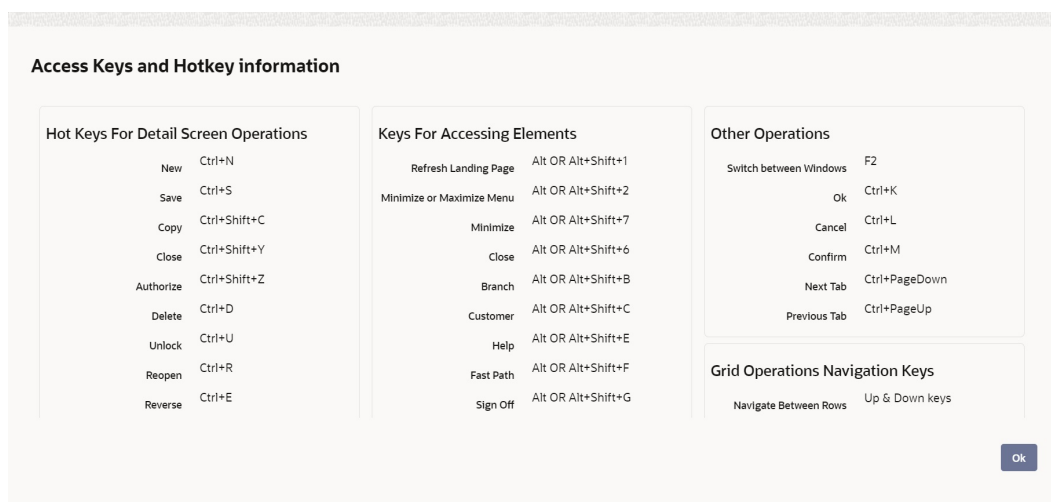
Access Keys and Hotkey information

Hot Keys For Detail Screen Operations

| | |
|---|---|
| New | Ctrl+N |
| Save | Ctrl+S |
| Copy | Ctrl+Shift+C |
| Close | Ctrl+Shift+Y |
| Authorize | Ctrl+Shift+Z |
| Delete | Ctrl+D |
| Unlock | Ctrl+U |
| Reopen | Ctrl+R |
| Reverse | Ctrl+E |

Keys For Accessing Elements

| | |
|---|---|
| Refresh Landing Page | Alt OR Alt+Shift+1 |
| Minimize or Maximize Menu | Alt OR Alt+Shift+2 |
| Minimize | Alt OR Alt+Shift+7 |
| Close | Alt OR Alt+Shift+6 |
| Branch | Alt OR Alt+Shift+B |
| Customer | Alt OR Alt+Shift+C |
| Help | Alt OR Alt+Shift+E |
| Fast Path | Alt OR Alt+Shift+F |
| Sign Off | Alt OR Alt+Shift+G |

Other Operations

| | |
|---|---|
| Switch between Windows | F2 |
| Ok | Ctrl+K |
| Cancel | Ctrl+L |
| Confirm | Ctrl+M |
| Next Tab | Ctrl+PageDown |
| Previous Tab | Ctrl+PageUp |

Grid Operations Navigation Keys

| | |
|---|---|
| Navigate Between Rows | Up & Down keys |

Ok